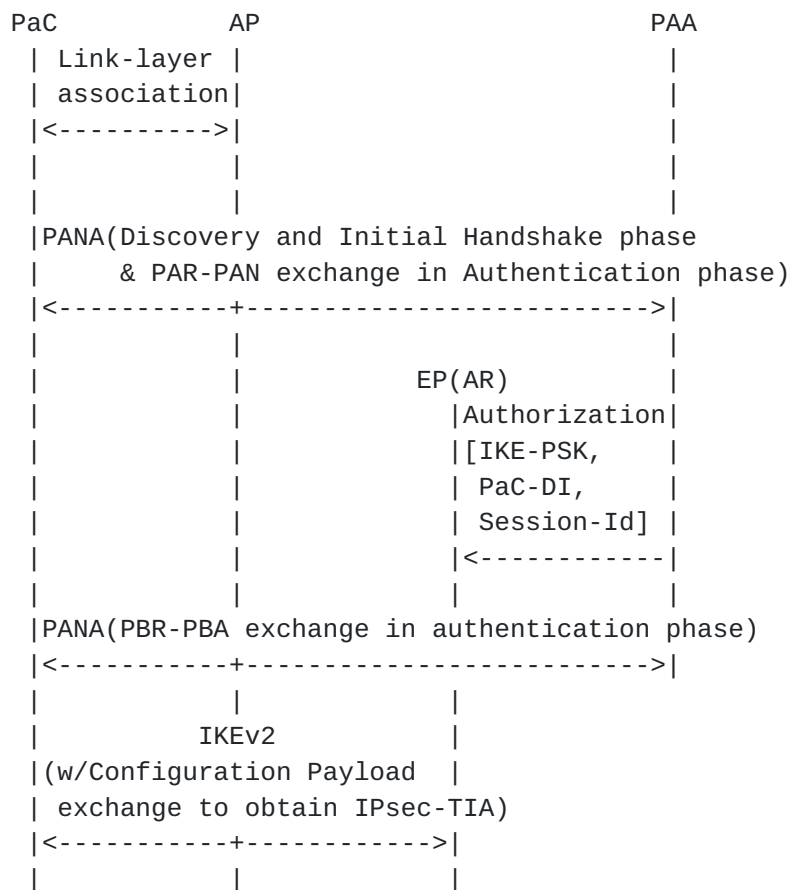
PaC AP PAA

Link-layer association

PANA(Discovery and Initial Handshake phase & PAR-PAN exchange in Authentication phase)

EP(AR)

Authorization [IKE-PSK, PaC-DI, Session-Id]

PANA(PBR-PBA exchange in authentication phase)

IKEv2 (w/Configuration Payload exchange to obtain IPsec-TIA)